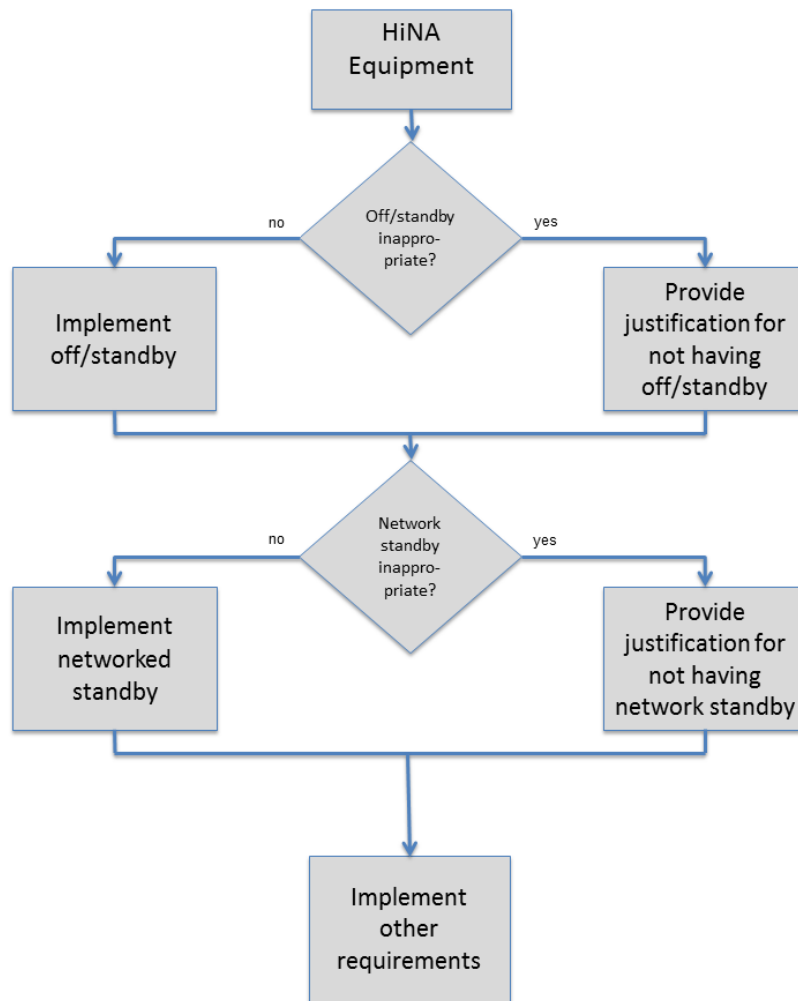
HiNA Equipment

no

Off/standby inappropriate?

yes

Implement off/standby

Provide justification for not having off/standby

no

Network standby inappropriate?

yes

Implement networked standby

Provide justification for not having network standby

Implement other requirements